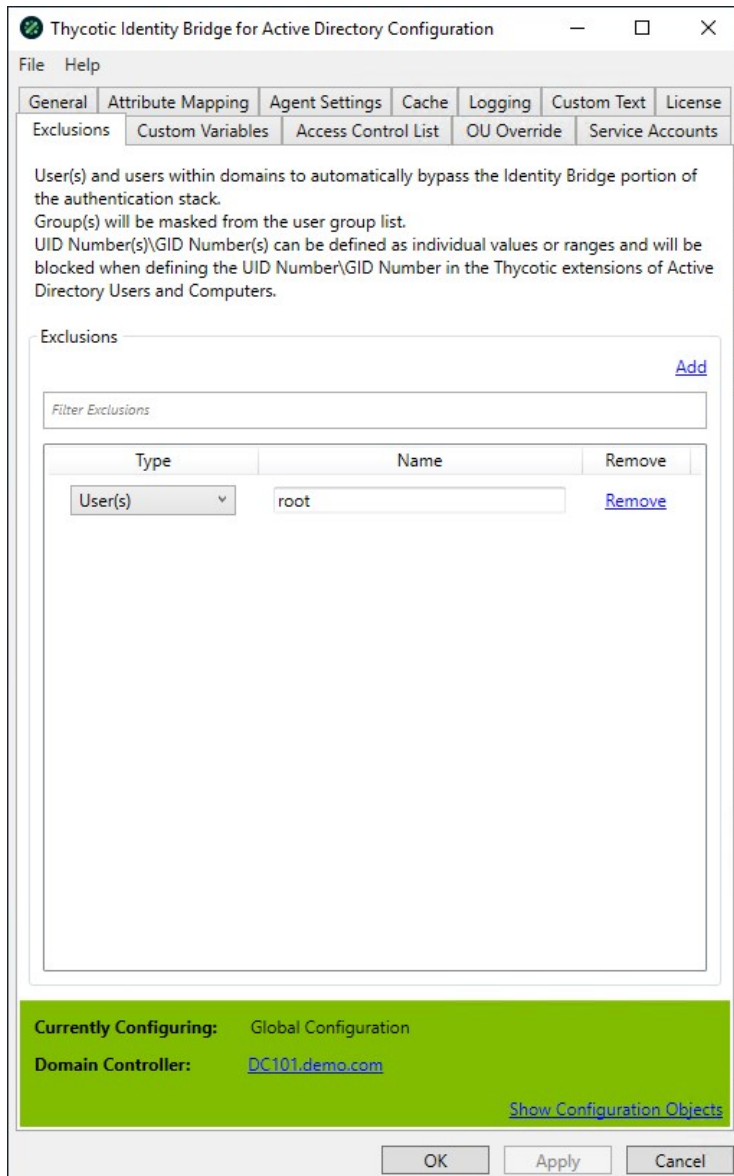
Thycotic Identity Bridge for Active Directory Configuration

File Help

General | Attribute Mapping | Agent Settings | Cache | Logging | Custom Text | License
Exclusions | Custom Variables | Access Control List | OU Override | Service Accounts

User(s) and users within domains to automatically bypass the Identity Bridge portion of the authentication stack.
Group(s) will be masked from the user group list.
UID Number(s)\GID Number(s) can be defined as individual values or ranges and will be blocked when defining the UID Number\GID Number in the Thycotic extensions of Active Directory Users and Computers.

Exclusions

Add

Filter Exclusions

| Type | Name | Remove |
|---|---|---|
| User(s) | root | Remove |

Currently Configuring: Global Configuration
Domain Controller: DC101.demo.com

Show Configuration Objects

OK Apply Cancel